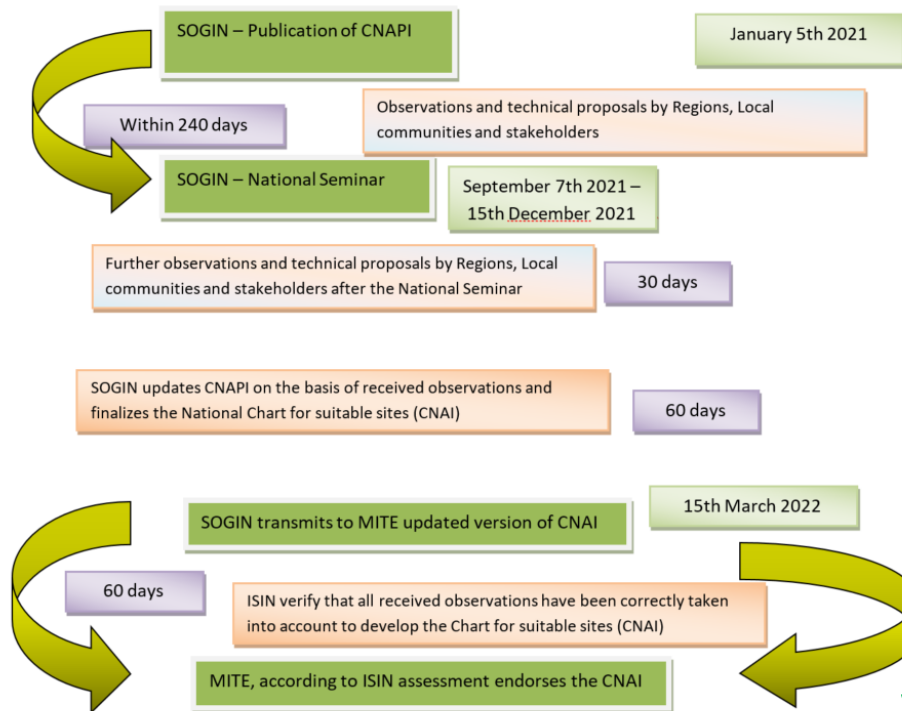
SOGIN – Publication of CNAPI

January 5th 2021

Within 240 days

Observations and technical proposals by Regions, Local communities and stakeholders

SOGIN – National Seminar

September 7th 2021 – 15th December 2021

Further observations and technical proposals by Regions, Local communities and stakeholders after the National Seminar

30 days

SOGIN updates CNAPI on the basis of received observations and finalizes the National Chart for suitable sites (CNAI)

60 days

15th March 2022

SOGIN transmits to MITE updated version of CNAI

60 days

ISIN verify that all received observations have been correctly taken into account to develop the Chart for suitable sites (CNAI)

MITE, according to ISIN assessment endorses the CNAI